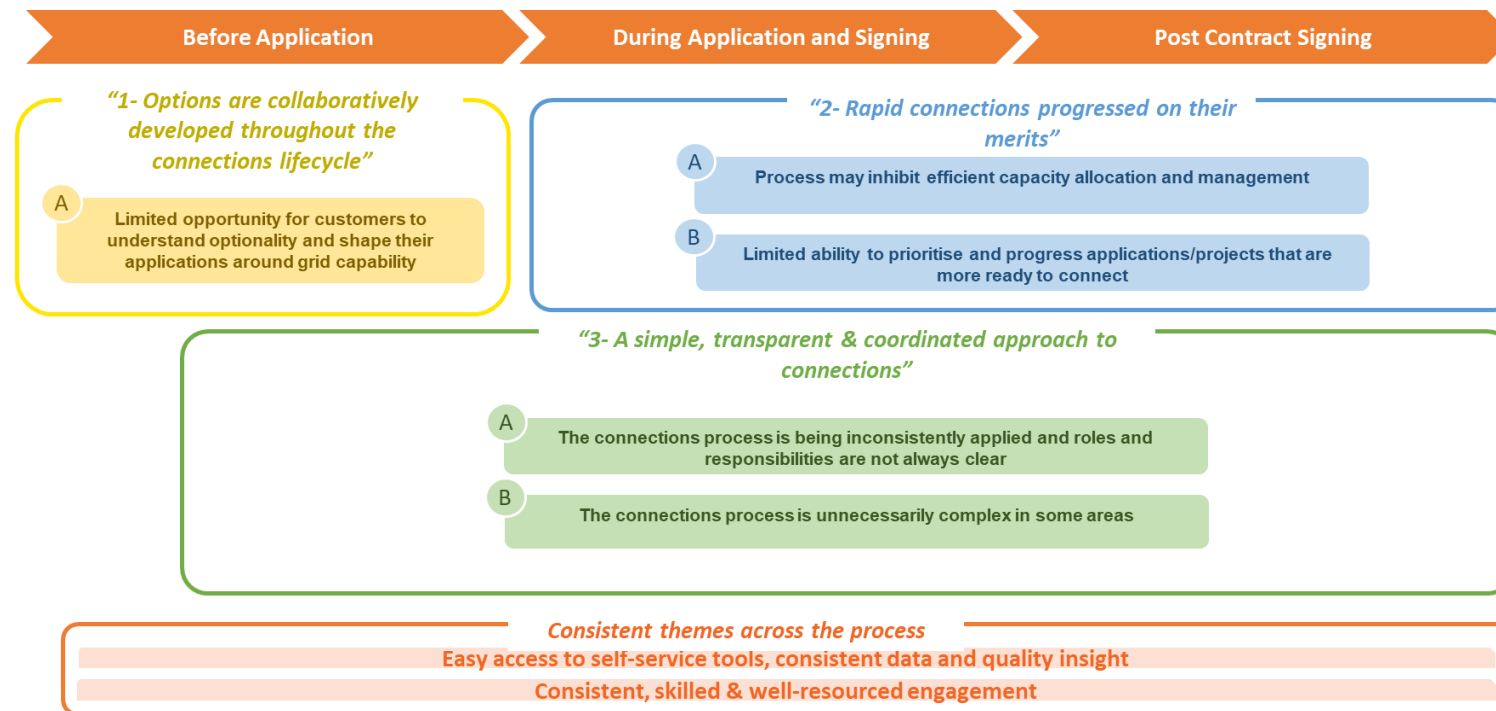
Before Application

During Application and Signing

Post Contract Signing

"1- Options are collaboratively developed throughout the connections lifecycle"

A

Limited opportunity for customers to understand optionality and shape their applications around grid capability

"2- Rapid connections progressed on their merits"

A

Process may inhibit efficient capacity allocation and management

B

Limited ability to prioritise and progress applications/projects that are more ready to connect

"3- A simple, transparent & coordinated approach to connections"

A

The connections process is being inconsistently applied and roles and responsibilities are not always clear

B

The connections process is unnecessarily complex in some areas

Consistent themes across the process

Easy access to self-service tools, consistent data and quality insight

Consistent, skilled & well-resourced engagement